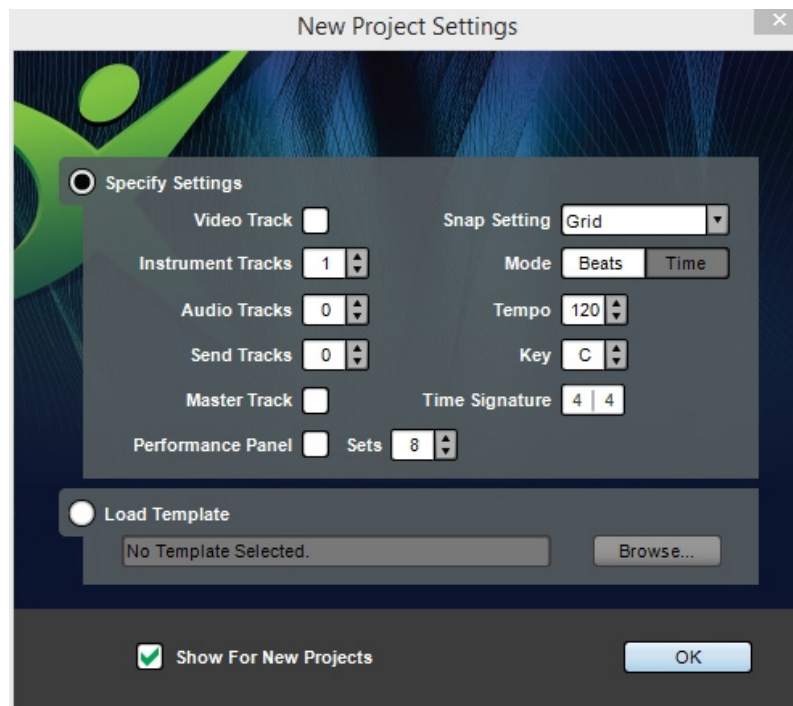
New Project Settings

Specify Settings

Video Track

Instrument Tracks 1

Audio Tracks 0

Send Tracks 0

Master Track

Performance Panel Sets 8

Snap Setting Grid

Mode Beats Time

Tempo 120

Key C

Time Signature 4 | 4

Load Template

No Template Selected.

Browse...

Show For New Projects

OK